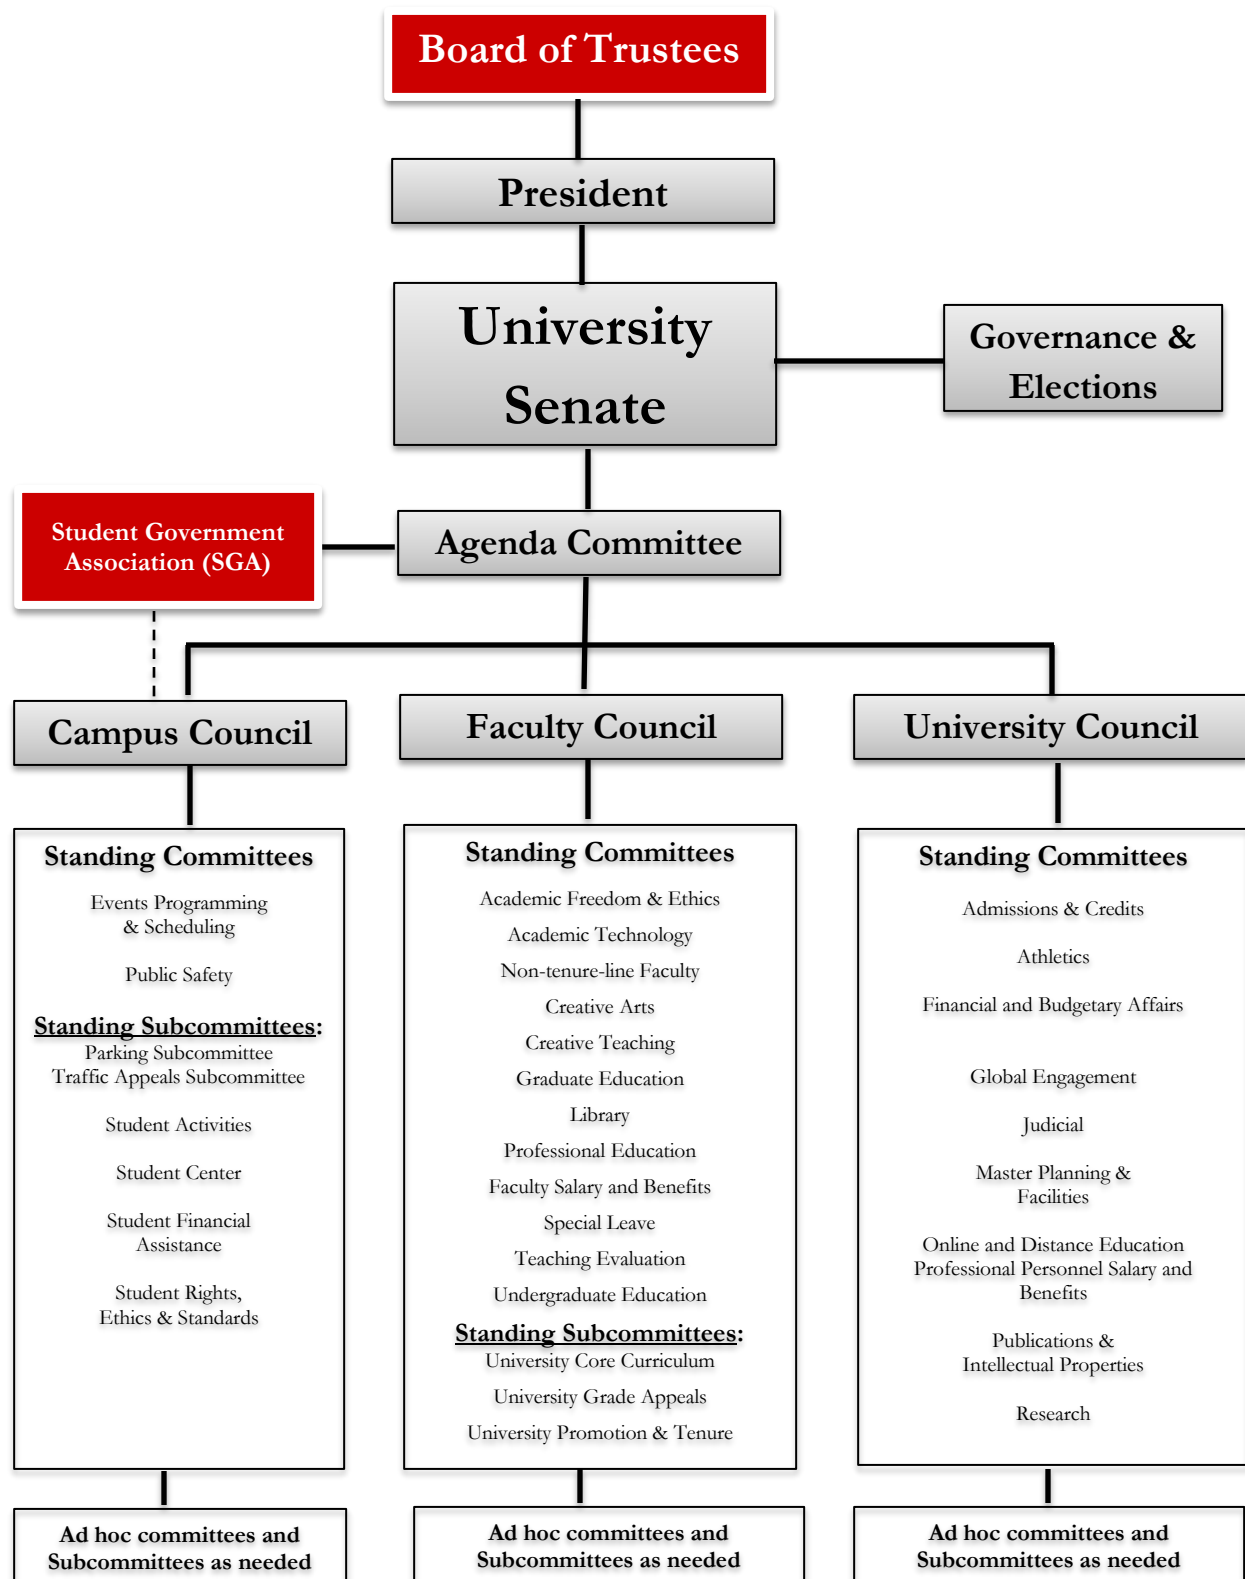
Board of Trustees

President

University Senate

Governance & Elections

Student Government Association (SGA)

Agenda Committee

Campus Council

Faculty Council

University Council

Standing Committees

Events Programming & Scheduling

Public Safety

Standing Subcommittees:
Parking Subcommittee
Traffic Appeals Subcommittee

Student Activities

Student Center

Student Financial Assistance

Student Rights, Ethics & Standards

Standing Committees

Academic Freedom & Ethics

Academic Technology

Non-tenure-line Faculty

Creative Arts

Creative Teaching

Graduate Education

Library

Professional Education

Faculty Salary and Benefits

Special Leave

Teaching Evaluation

Undergraduate Education

Standing Subcommittees:
University Core Curriculum

University Grade Appeals

University Promotion & Tenure

Standing Committees

Admissions & Credits

Athletics

Financial and Budgetary Affairs

Global Engagement

Judicial

Master Planning & Facilities

Online and Distance Education
Professional Personnel Salary and Benefits

Publications & Intellectual Properties

Research

Ad hoc committees and Subcommittees as needed

Ad hoc committees and Subcommittees as needed

Ad hoc committees and Subcommittees as needed